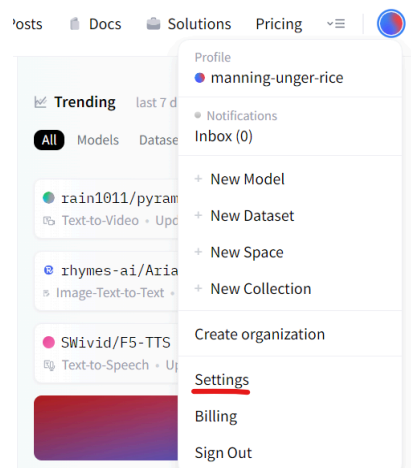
osts Docs Solutions Pricing

Trending last 7 d

All Models Datase

rain1011/pyram
Text-to-Video · Up

rhymes-ai/Aria
Image-Text-to-Text ·

SWivid/F5-TTS
Text-to-Speech · U

Profile
manning-unger-rice

Notifications
Inbox (0)

+ New Model
+ New Dataset
+ New Space
+ New Collection

Create organization

Settings

Billing

Sign Out